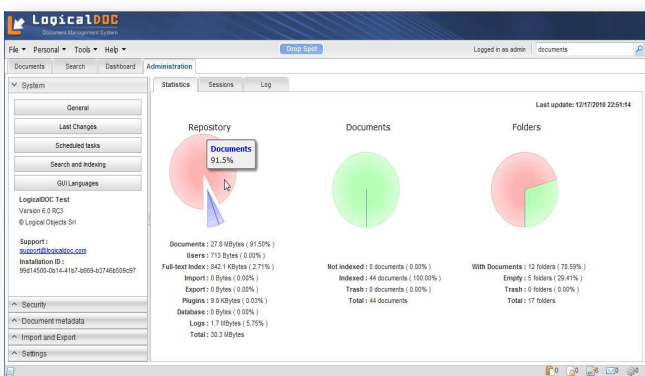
LogicalDOC
Document Management System

File ▾ Personal ▾ Tools ▾ Help ▾

Drop Spot

Logged in as admin documents

Documents Search Dashboard Administration

System

General

Last Changes

Scheduled tasks

Search and Indexing

GUI Languages

LogicalDOC Test
Version 6.0 RC3
© Logical Objects Srl

Support :
support@logicaldoc.com
Installation ID :
99d14500-0b14-41b7-b669-b3746b509c97

Security

Document metadata

Import and Export

Settings

Statistics Sessions Log

Last update: 12/17/2010 22:51:14

Repository

Documents
91.5%

Documents : 27.8 MBytes ( 91.50% )
Users : 713 Bytes ( 0.00% )
Full-text Index : 842.1 KBytes ( 2.71% )
Import : 0 Bytes ( 0.00% )
Export : 0 Bytes ( 0.00% )
Plugins : 9.0 KBytes ( 0.03% )
Database : 0 Bytes ( 0.00% )
Logs : 1.7 MBytes ( 5.75% )
Total : 30.3 MBytes

Documents

Not indexed : 0 documents ( 0.00% )
Indexed : 44 documents ( 100.00% )
Trash : 0 documents ( 0.00% )
Total : 44 documents

Folders

With Documents : 12 folders ( 70.59% )
Empty : 5 folders ( 29.41% )
Trash : 0 folders ( 0.00% )
Total : 17 folders

0 0 0 0 0